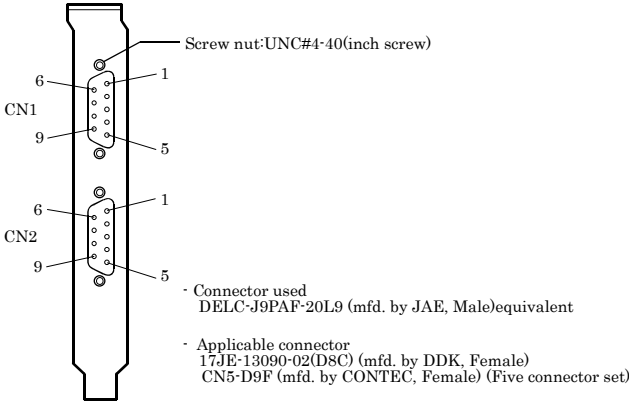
Screw nut:UNC#4-40(inch screw)

6

1

CN1

9

5

6

1

CN2

9

5

- Connector used
DELC-J9PAF-20L9 (mfd. by JAE, Male)equivalent

- Applicable connector
17JE-13090-02(D8C) (mfd. by DDK, Female)
CN5-D9F (mfd. by CONTEC, Female) (Five connector set)